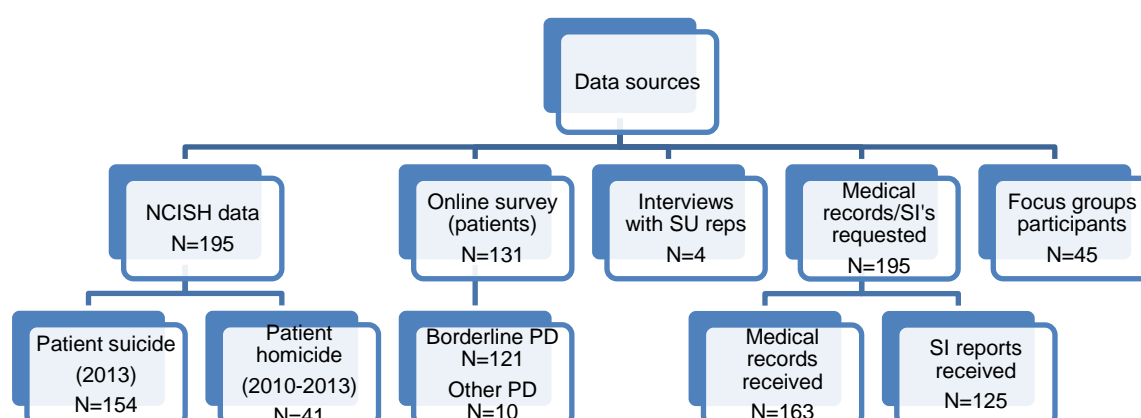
Data sources

NCISH data
N=195

Online survey (patients)
N=131

Interviews with SU reps
N=4

Medical records/SI's requested
N=195

Focus groups participants
N=45

Patient suicide
(2013)
N=154

Patient homicide
(2010-2013)
N=41

Borderline PD
N=121
Other PD
N=10

Medical records received
N=163

SI reports received
N=125